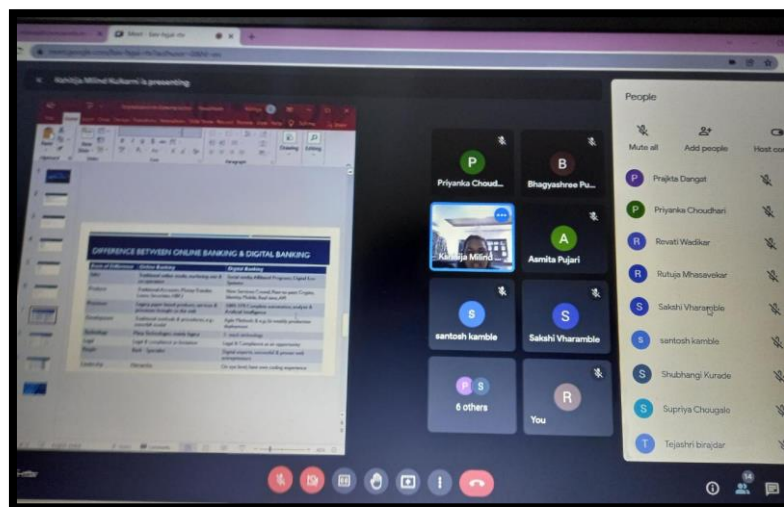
Meet - bdo-fqgat-vtv

Kanitja Milind Kulkarni is presenting

DIFFERENCE BETWEEN ONLINE BANKING & DIGITAL BANKING

Priyanka Choud...
Bhagyashree Pu...
Kanitja Milind...
Asmita Pujari
santosh kamble
Sakshi Vharamble
6 others
You

People

Mute all
Add people
Host co

Prajkta Dangat
Priyanka Choudhari
Revati Wadikar
Rutuja Mhasavekar
Sakshi Vharamble
santosh kamble
Shubhangi Kurade
Supriya Chougale
Tejashri birajdar

34